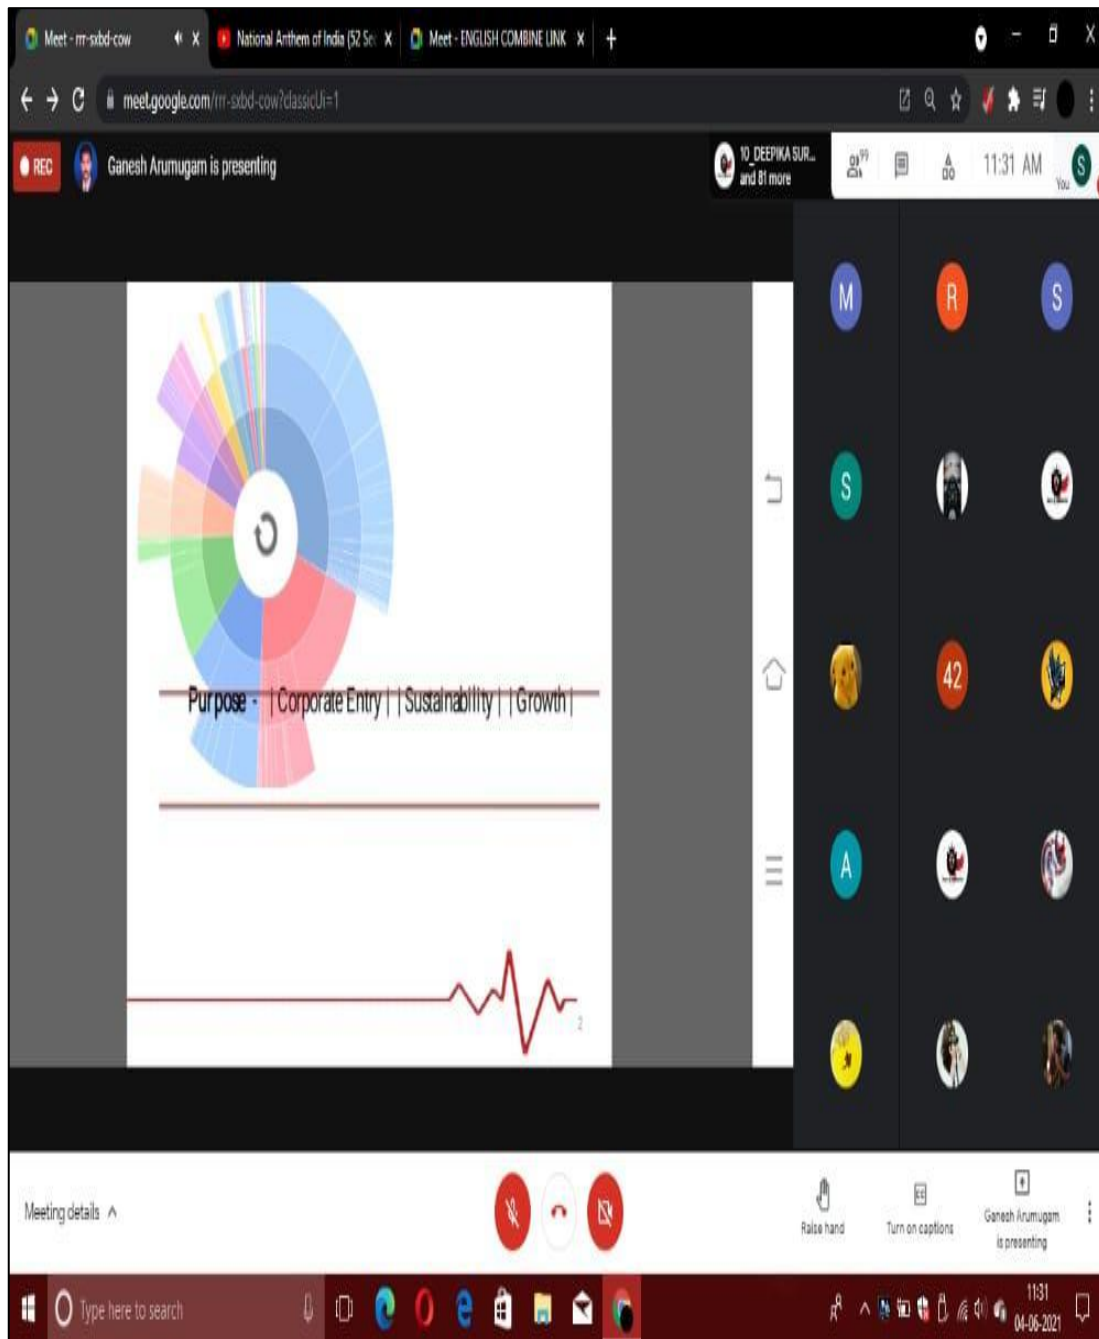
Meet - rrr-sxbd-cow
National Anthem of India (52 Se
Meet - ENGLISH COMBINE LINK

meet.google.com/rrr-sxbd-cow?classicUi=1

REC
Ganesh Arumugam is presenting
10_DEEPIKA SUR... and 81 more
93
11:31 AM
You

M
R
S
S
42
A

Purpose - | Corporate Entry | | Sustainability | | Growth |

2

Meeting details
Raise hand
Turn on captions
Ganesh Arumugam is presenting

Type here to search
11:31
04-06-2021